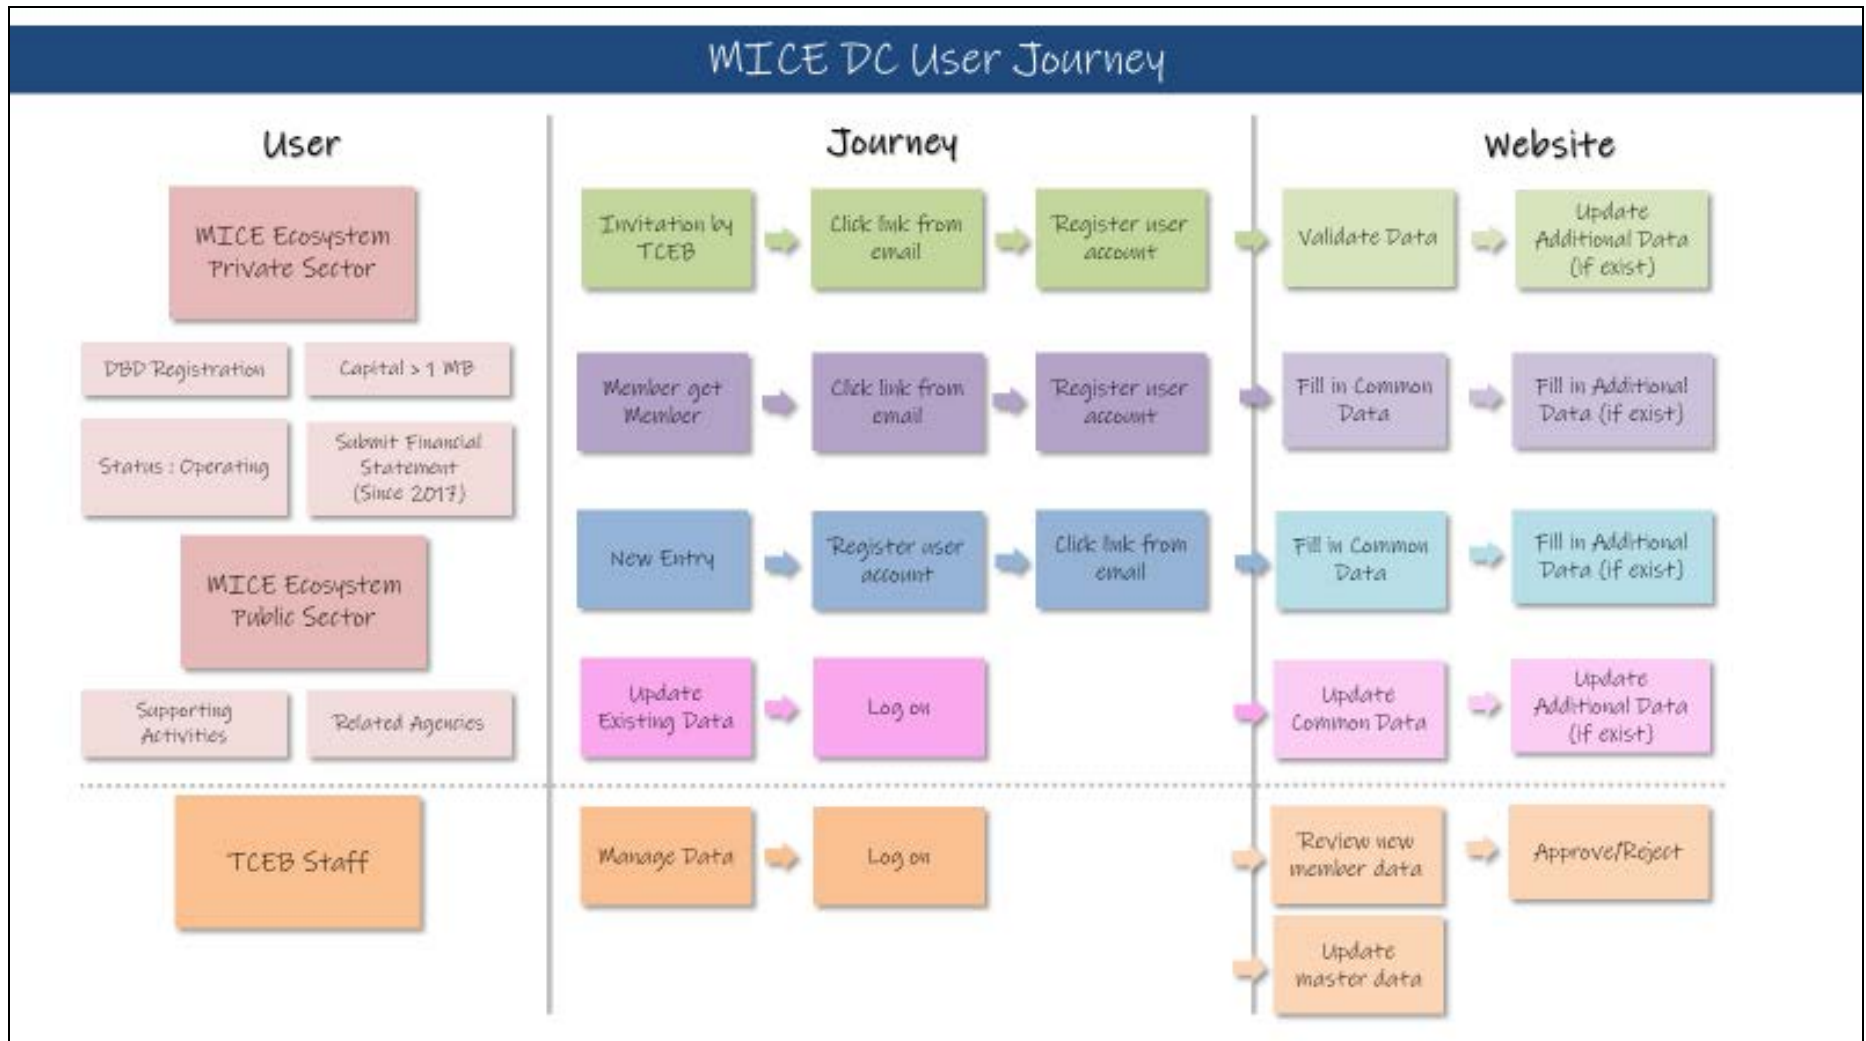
MICE DC User Journey

User

MICE Ecosystem Private Sector

DBD Registration

Capital > 1 MB

Status : Operating

Submit Financial Statement (Since 2017)

MICE Ecosystem Public Sector

Supporting Activities

Related Agencies

TCEB Staff

Journey

Invitation by TCEB

Click link from email

Register user account

Member get Member

Click link from email

Register user account

New Entry

Register user account

Click link from email

Update Existing Data

Log on

Manage Data

Log on

Website

Validate Data

Update Additional Data (if exist)

Fill in Common Data

Fill in Additional Data (if exist)

Fill in Common Data

Fill in Additional Data (if exist)

Update Common Data

Update Additional Data (if exist)

Review new member data

Approve/Reject

Update master data